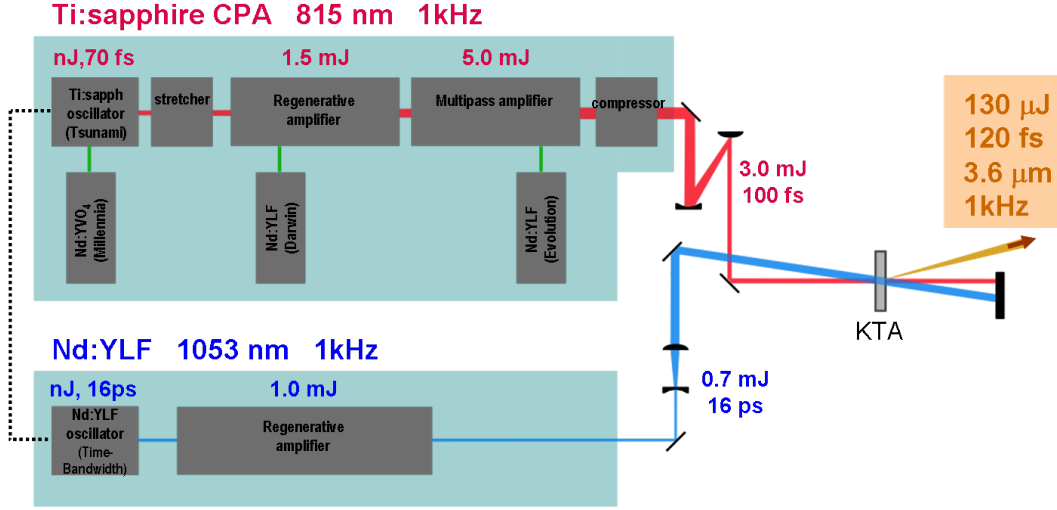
Ti:sapphire CPA 815 nm 1kHz

nJ,70 fs

1.5 mJ

5.0 mJ

Ti:sapph oscillator (Tsunami)

stretcher

Regenerative amplifier

Multipass amplifier

compressor

Nd:YVO$_4$ (Millennia)

Nd:YLF (Darwin)

Nd:YLF (Evolution)

3.0 mJ
100 fs

130 μJ
120 fs
3.6 μm
1kHz

KTA

Nd:YLF 1053 nm 1kHz

nJ, 16ps

1.0 mJ

Nd:YLF oscillator (Time-Bandwidth)

Regenerative amplifier

0.7 mJ
16 ps